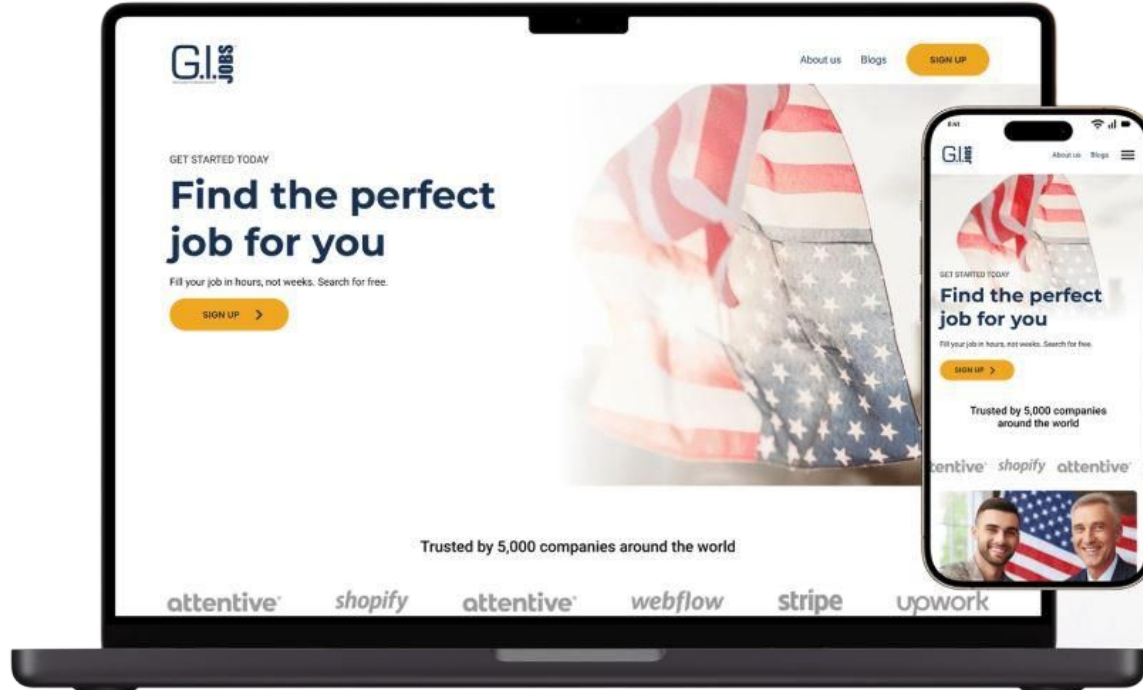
G.I. JOBS

About us Blogs SIGN UP

GET STARTED TODAY

Find the perfect job for you

Fill your job in hours, not weeks. Search for free.

SIGN UP >

Trusted by 5,000 companies around the world

attentive shopify attentive webflow stripe upwork

9:41

G.I. JOBS

About us Blogs

GET STARTED TODAY

Find the perfect job for you

Fill your job in hours, not weeks. Search for free.

SIGN UP >

Trusted by 5,000 companies around the world

entive shopify attentive